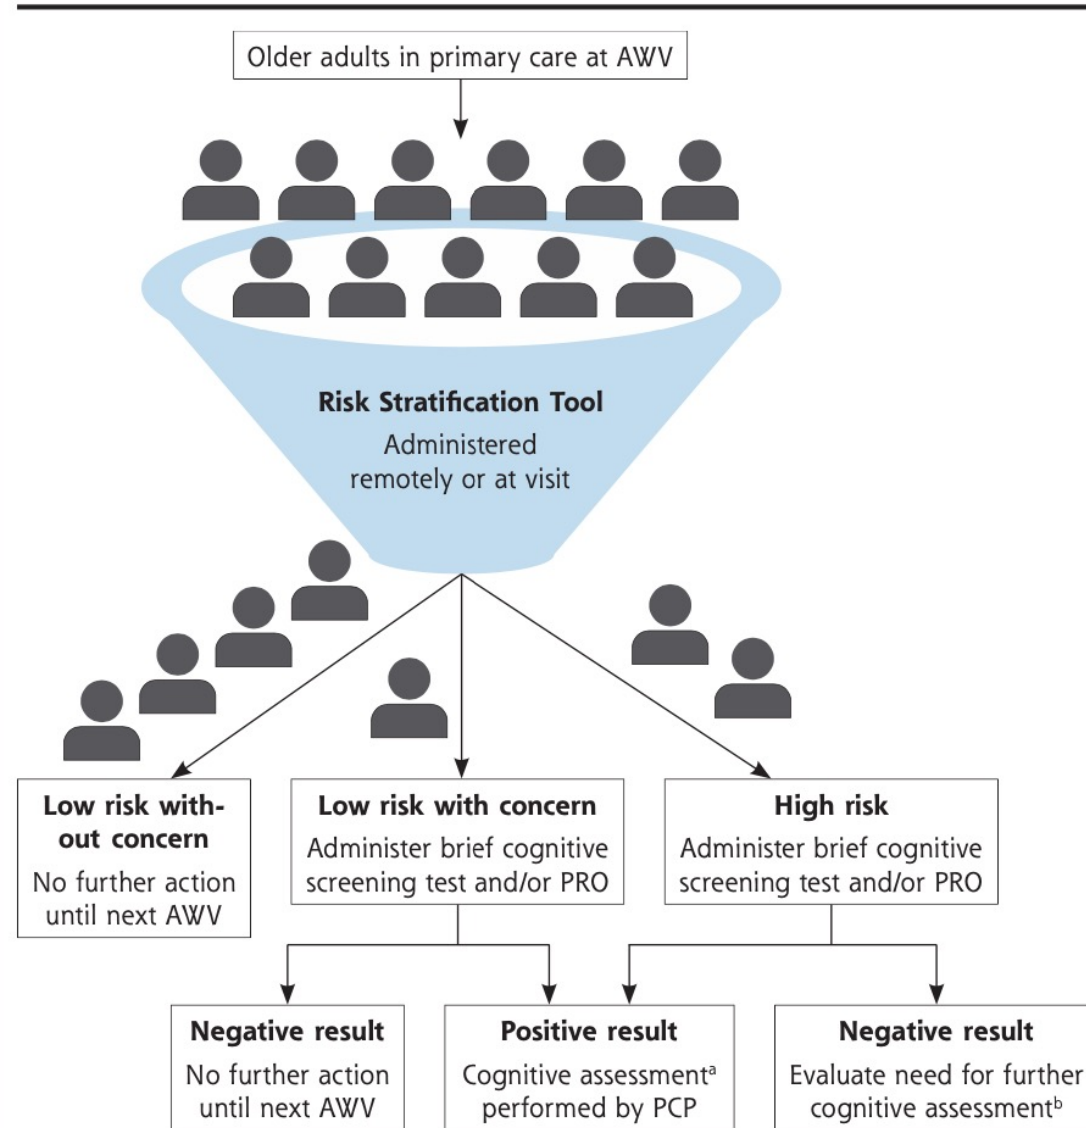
Older adults in primary care at AWV

**Risk Stratification Tool**
Administered remotely or at visit

**Low risk without concern**
No further action until next AWV

**Low risk with concern**
Administer brief cognitive screening test and/or PRO

**High risk**
Administer brief cognitive screening test and/or PRO

**Negative result**
No further action until next AWV

**Positive result**
Cognitive assessment$^{a}$ performed by PCP

**Negative result**
Evaluate need for further cognitive assessment$^{b}$